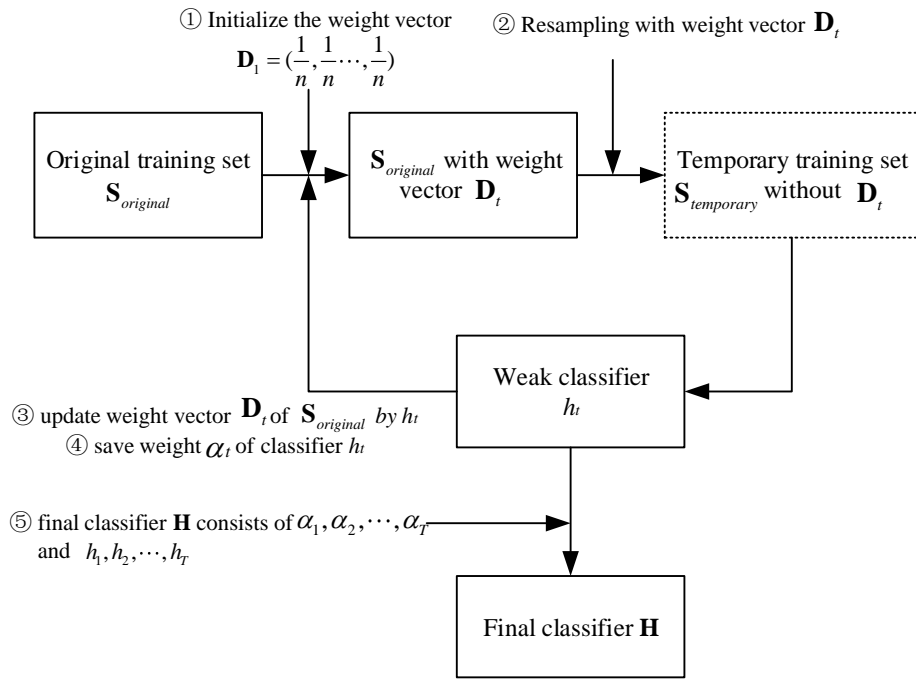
① Initialize the weight vector $\mathbf{D}_1 = (\frac{1}{n}, \frac{1}{n} \cdots, \frac{1}{n})$

② Resampling with weight vector $\mathbf{D}_t$

Original training set $\mathbf{S}_{original}$

$\mathbf{S}_{original}$ with weight vector $\mathbf{D}_t$

Temporary training set $\mathbf{S}_{temporary}$ without $\mathbf{D}_t$

Weak classifier $h_t$

③ update weight vector $\mathbf{D}_t$ of $\mathbf{S}_{original}$ by $h_t$

④ save weight $\alpha_t$ of classifier $h_t$

⑤ final classifier $\mathbf{H}$ consists of $\alpha_1, \alpha_2, \cdots, \alpha_T$ and $h_1, h_2, \cdots, h_T$

Final classifier $\mathbf{H}$